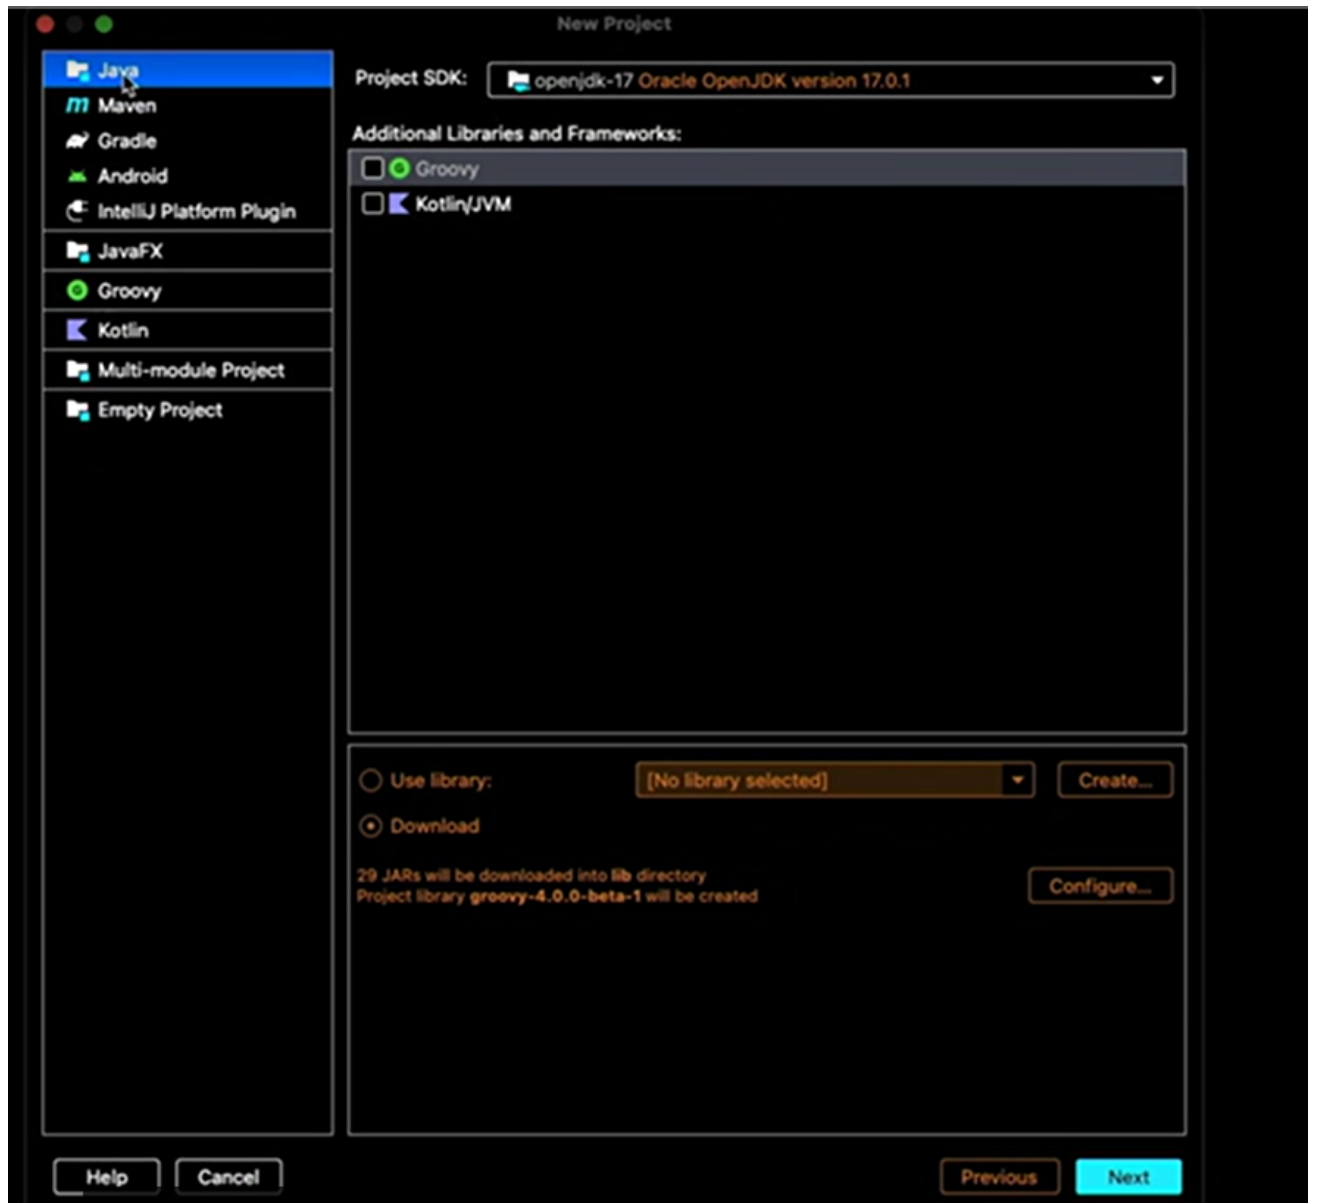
New Project

Java
Maven
Gradle
Android
IntelliJ Platform Plugin
JavaFX
Groovy
Kotlin
Multi-module Project
Empty Project

Project SDK: openjdk-17 Oracle OpenJDK version 17.0.1

Additional Libraries and Frameworks:
Groovy
Kotlin/JVM

Use library: [No library selected] Create...
Download

29 JARs will be downloaded into lib directory
Project library groovy-4.0.0-beta-1 will be created
Configure...

Help Cancel Previous Next